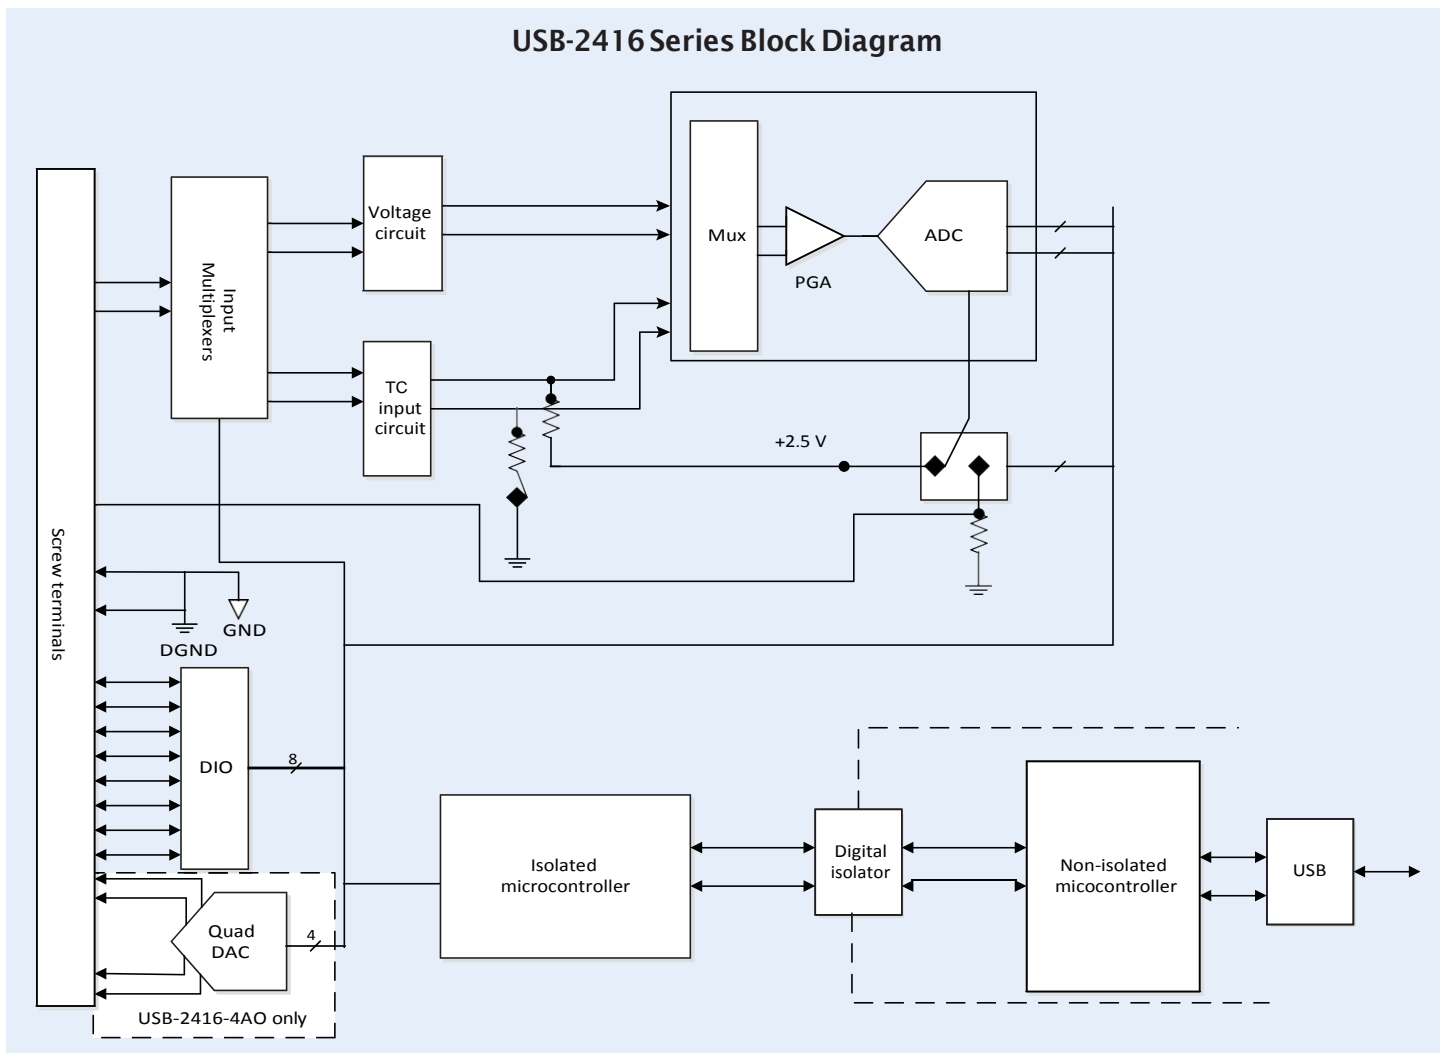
USB-2416 Series Block Diagram

Input Multiplexers

Voltage circuit

Mux

PGA

ADC

TC input circuit

+2.5 V

Screw terminals

GND

DGND

DIO

8

Quad DAC

4

USB-2416-4AO only

Isolated microcontroller

Digital isolator

Non-isolated micocontroller

USB